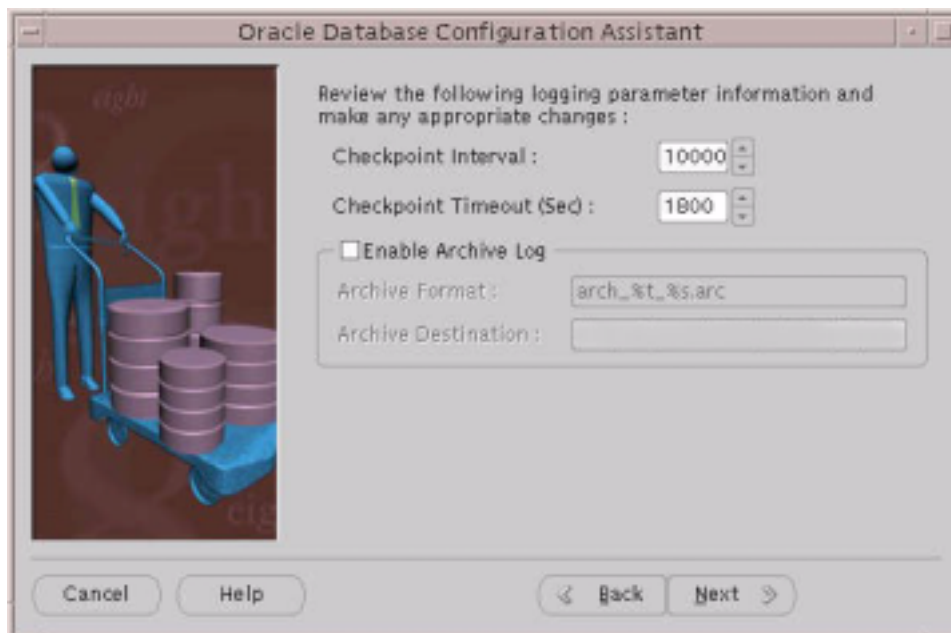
Oracle Database Configuration Assistant

Review the following logging parameter information and make any appropriate changes :

Checkpoint Interval : 10000

Checkpoint Timeout (Sec) : 1800

Enable Archive Log

Archive Format : arch_%t_%s.arc

Archive Destination :

Cancel Help Back Next